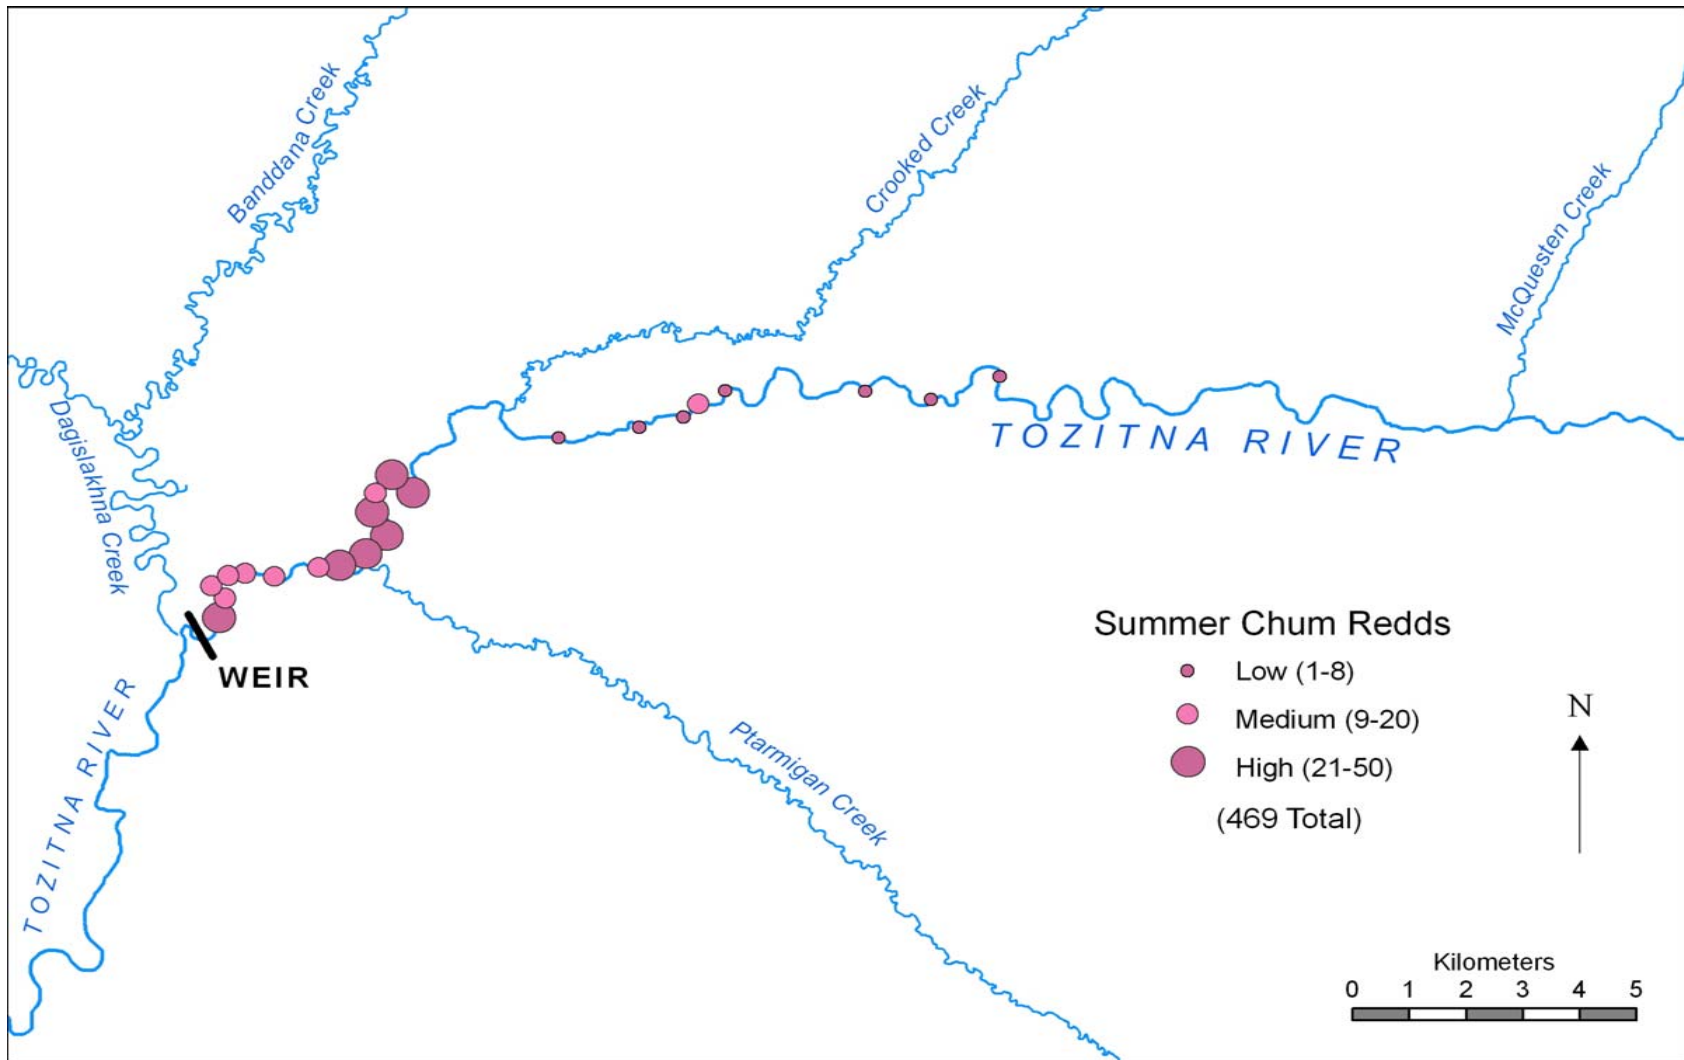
Banddana Creek

Crooked Creek

McQuesten Creek

Dagislakhna Creek

TOZITNA RIVER

WEIR

TOZITNA RIVER

Ptarmigan Creek

Summer Chum Redds
Low (1-8)
Medium (9-20)
High (21-50)
(469 Total)

N

Kilometers
0 1 2 3 4 5